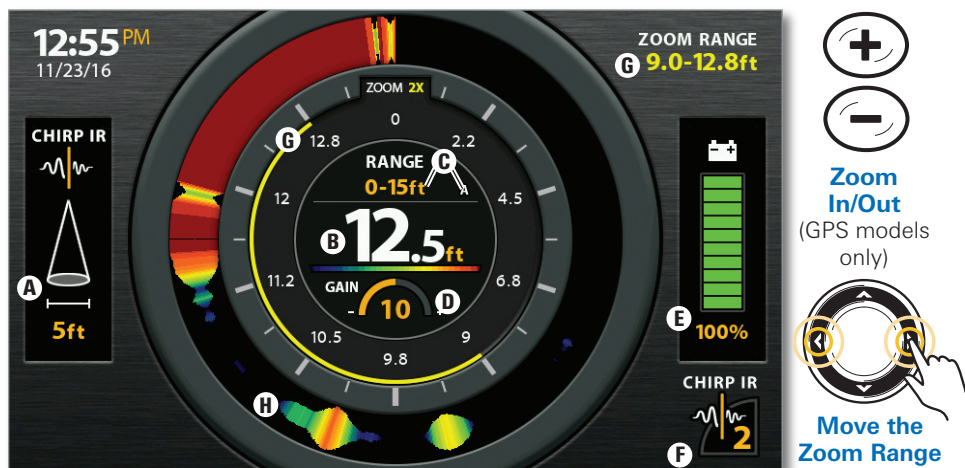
12:55PM
11/23/16

CHIRP IR

A

5ft

ZOOM 2X

0
2.2
4.5
6.8
9
9.8
10.5
11.2
12
12.8

G

RANGE
0-15ft
C

B 12.5ft

GAIN
- 10 +
D

H

ZOOM RANGE
G 9.0-12.8ft

E 100%

CHIRP IR
2
F

Zoom In/Out
(GPS models only)

Move the Zoom Range